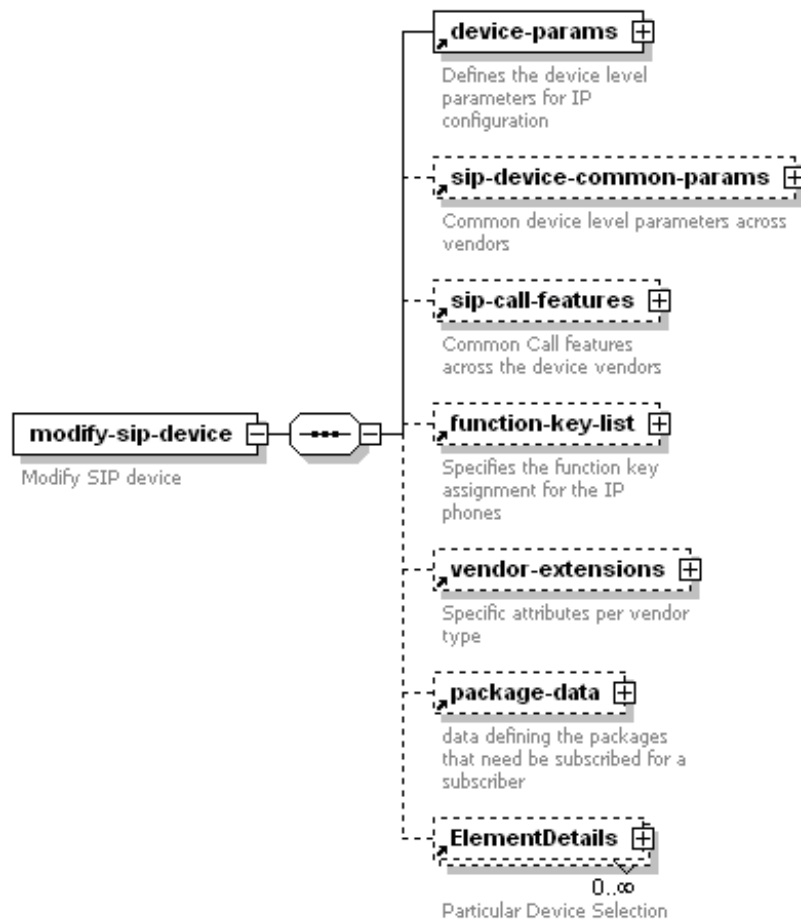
modify-sip-device
Modify SIP device

device-params
Defines the device level parameters for IP configuration

sip-device-common-params
Common device level parameters across vendors

sip-call-features
Common Call features across the device vendors

function-key-list
Specifies the function key assignment for the IP phones

vendor-extensions
Specific attributes per vendor type

package-data
data defining the packages that need be subscribed for a subscriber

ElementDetails
0..∞
Particular Device Selection